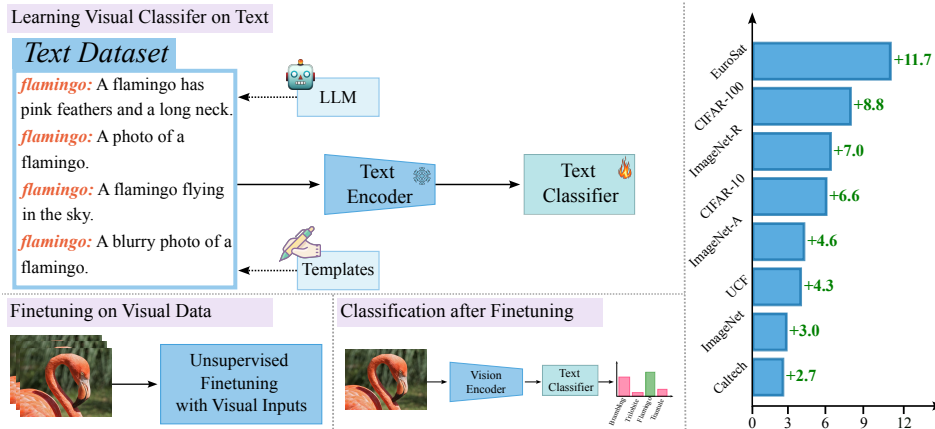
Learning Visual Classifer on Text

Text Dataset

flamingo: A flamingo has pink feathers and a long neck.

flamingo: A photo of a flamingo.

flamingo: A flamingo flying in the sky.

flamingo: A blurry photo of a flamingo.

LLM

Text Encoder

Text Classifier

Templates

Finetuning on Visual Data

Unsupervised Finetuning with Visual Inputs

Classification after Finetuning

Vision Encoder

Text Classifier

Brambling Trilobite Flamingo Tanaka

EuroSat +11.7
CIFAR-100 +8.8
ImageNet-R +7.0
CIFAR-10 +6.6
ImageNet-A +4.6
UCF +4.3
ImageNet +3.0
Caltech +2.7

0 3 6 9 12